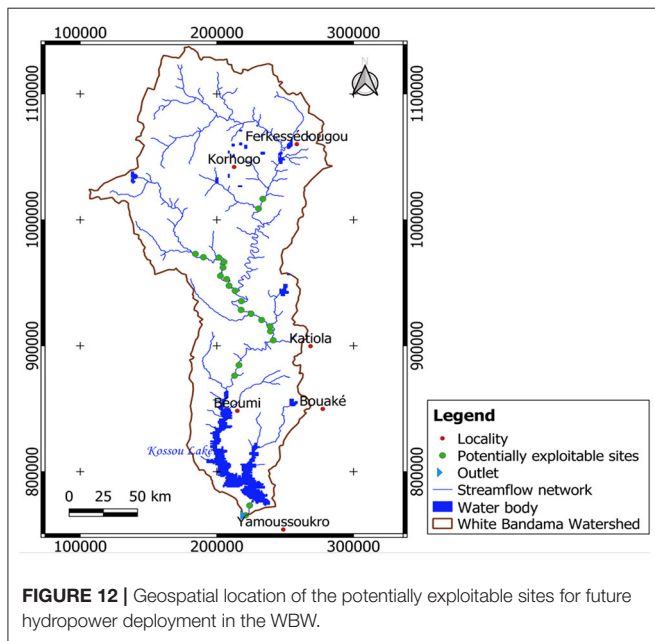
100000 200000 300000

1100000
1000000
900000
800000

1100000
1000000
900000
800000

N

Ferkessédougou
Korhogo
Katiola
Béoumi
Bouaké
Kossou Lake
Yamoussoukro

0 25 50 km

Legend
Locality
Potentially exploitable sites
Outlet
Streamflow network
Water body
White Bandama Watershed

100000 200000 300000

**FIGURE 12 |** Geospatial location of the potentially exploitable sites for future hydropower deployment in the WBW.